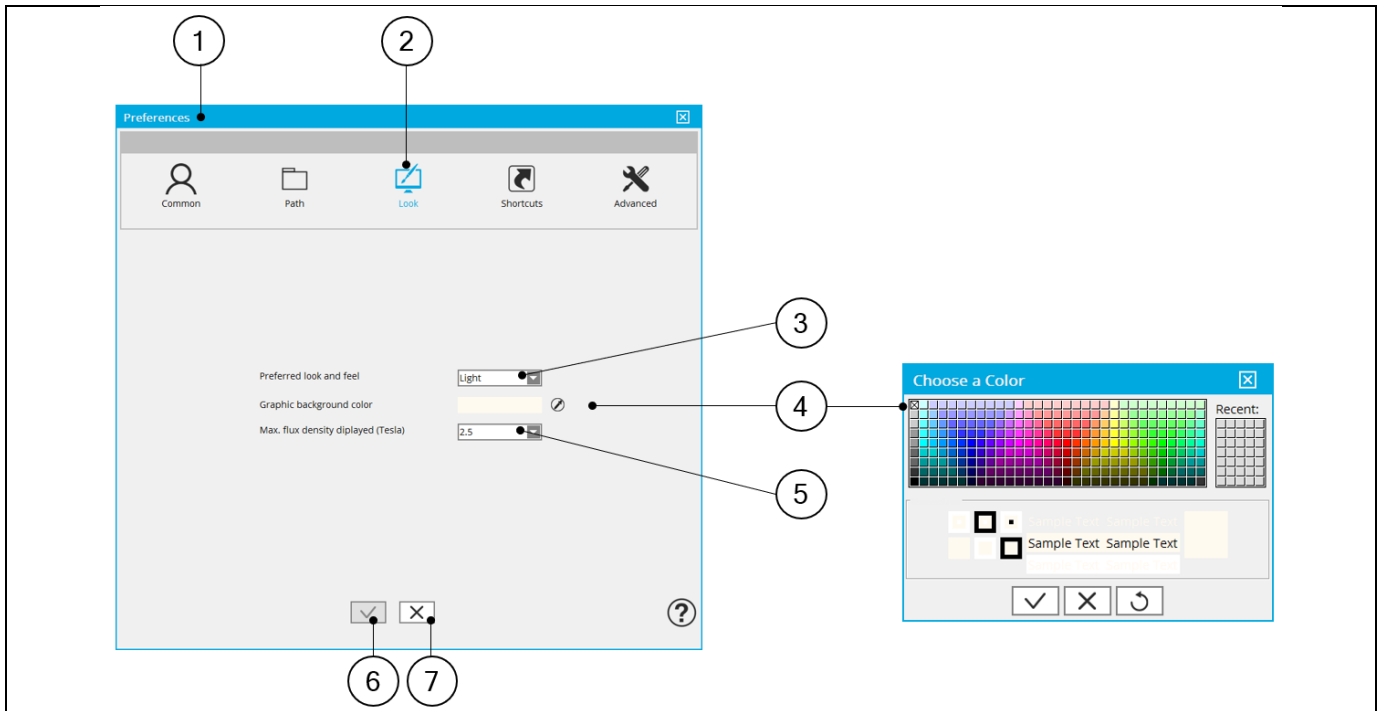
1

2

Preferences

Common

Path

Look

Shortcuts

Advanced

3

Preferred look and feel

Light

Graphic background color

4

Max. flux density diplayed (Tesla)

2.5

5

?

6

7

Choose a Color

Recent:

Sample Text Sample Text

Sample Text Sample Text

Sample Text Sample Text